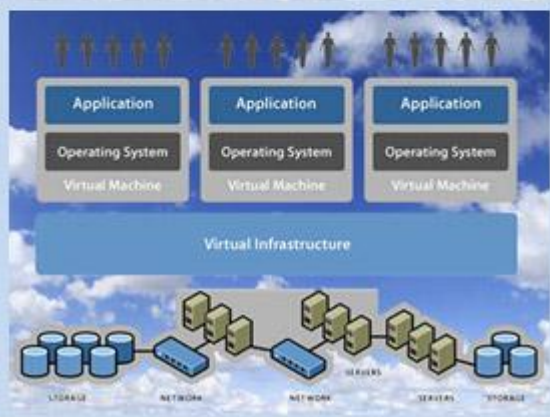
Application
Operating System
Virtual Machine

Application
Operating System
Virtual Machine

Application
Operating System
Virtual Machine

Virtual Infrastructure

STORAGE
NETWORK
NETWORK
SERVERS
SERVERS
STORAGE